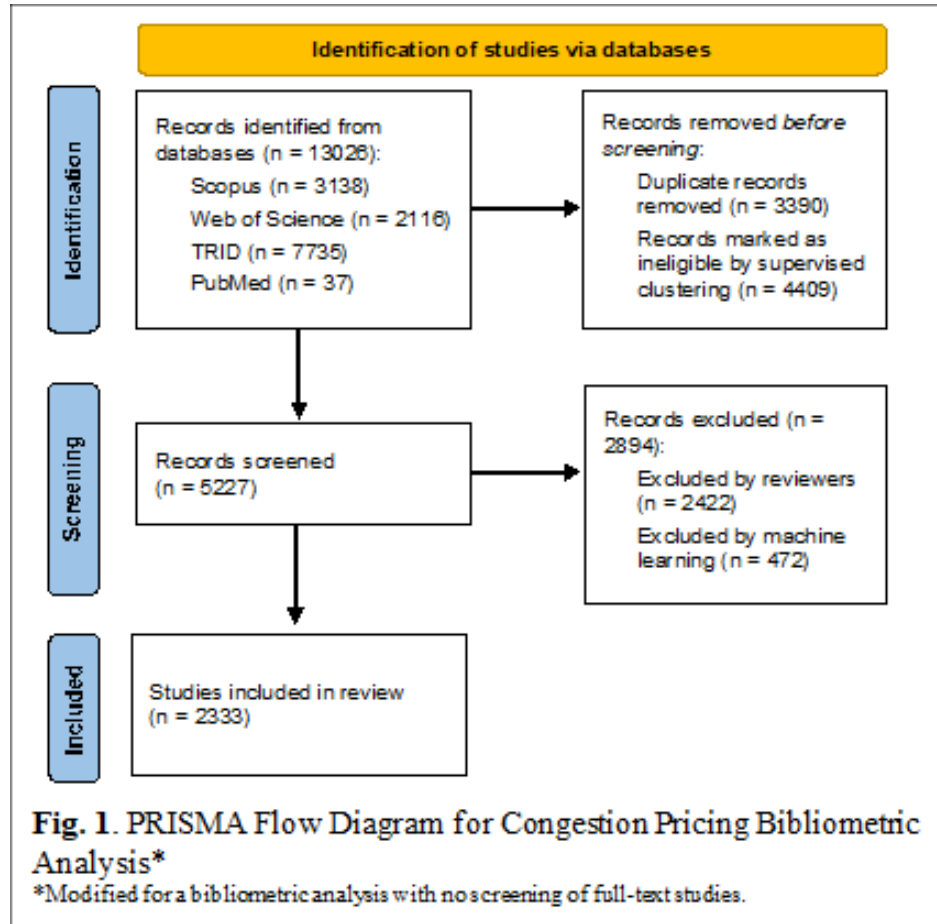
Identification of studies via databases

Identification

Records identified from databases (n = 13026):
Scopus (n = 3138)
Web of Science (n = 2116)
TRID (n = 7735)
PubMed (n = 37)

Records removed *before screening*:
Duplicate records removed (n = 3390)
Records marked as ineligible by supervised clustering (n = 4409)

Screening

Records screened (n = 5227)

Records excluded (n = 2894):
Excluded by reviewers (n = 2422)
Excluded by machine learning (n = 472)

Included

Studies included in review (n = 2333)

**Fig. 1**. PRISMA Flow Diagram for Congestion Pricing Bibliometric Analysis*
*Modified for a bibliometric analysis with no screening of full-text studies.